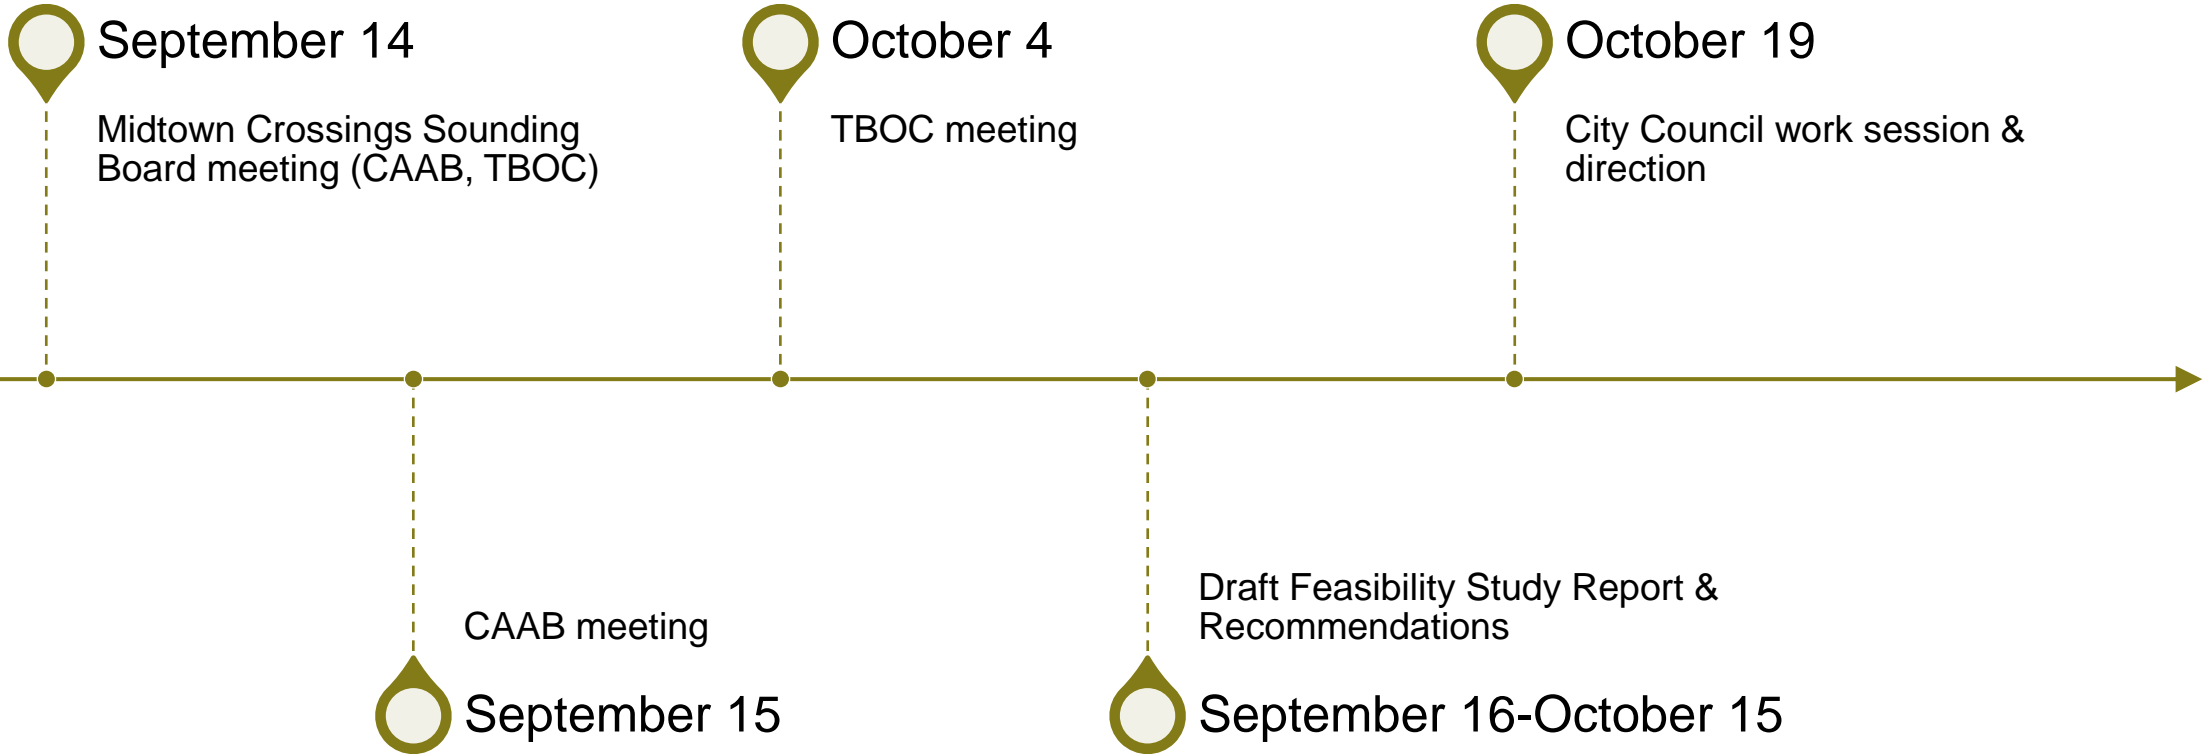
September 14

Midtown Crossings Sounding Board meeting (CAAB, TBOC)

October 4

TBOC meeting

October 19

City Council work session & direction

CAAB meeting

September 15

Draft Feasibility Study Report & Recommendations

September 16-October 15